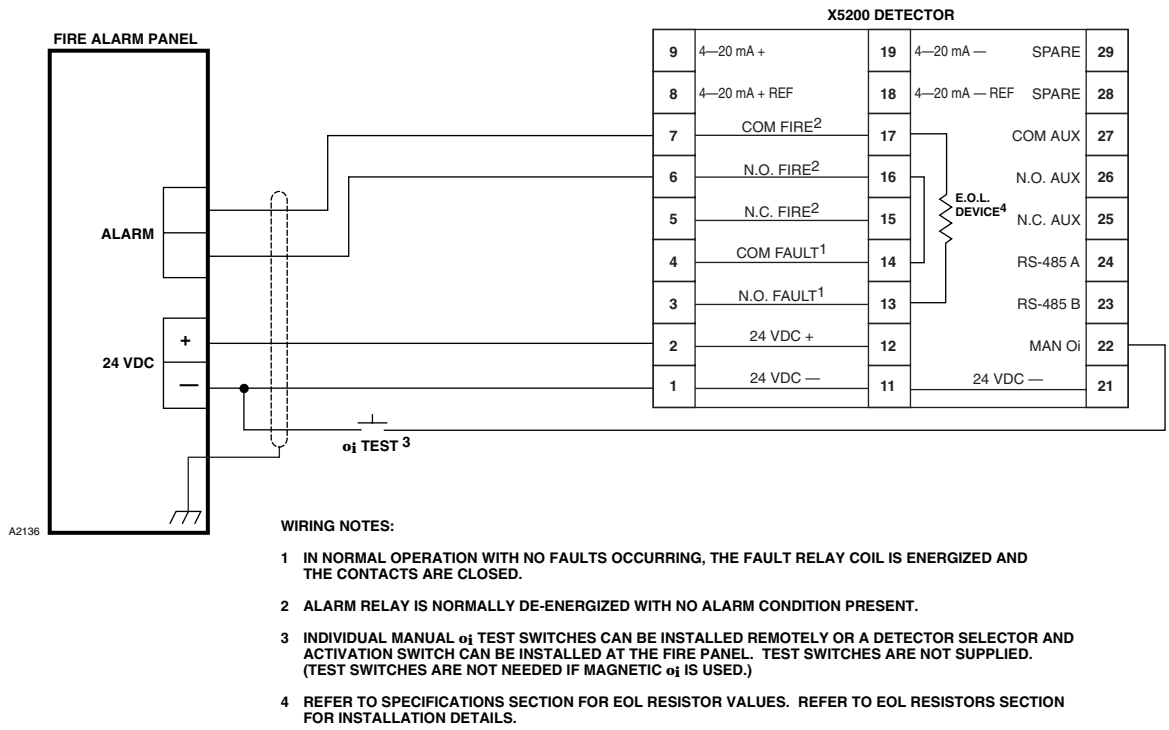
FIRE ALARM PANEL

X5200 DETECTOR

| 9 | 4—20 mA + | 19 | 4—20 mA — | SPARE | 29 |
|---|---|---|---|---|---|
| 8 | 4—20 mA + REF | 18 | 4—20 mA — REF | SPARE | 28 |
| 7 | COM FIRE$^2$ | 17 | | COM AUX | 27 |
| 6 | N.O. FIRE$^2$ | 16 | | N.O. AUX | 26 |
| 5 | N.C. FIRE$^2$ | 15 | | N.C. AUX | 25 |
| 4 | COM FAULT$^1$ | 14 | | RS-485 A | 24 |
| 3 | N.O. FAULT$^1$ | 13 | | RS-485 B | 23 |
| 2 | 24 VDC + | 12 | | MAN Oi | 22 |
| 1 | 24 VDC — | 11 | 24 VDC — | | 21 |

E.O.L. DEVICE$^4$

ALARM

24 VDC

+

—

oi TEST 3

A2136

WIRING NOTES:

1 IN NORMAL OPERATION WITH NO FAULTS OCCURRING, THE FAULT RELAY COIL IS ENERGIZED AND THE CONTACTS ARE CLOSED.

2 ALARM RELAY IS NORMALLY DE-ENERGIZED WITH NO ALARM CONDITION PRESENT.

3 INDIVIDUAL MANUAL oi TEST SWITCHES CAN BE INSTALLED REMOTELY OR A DETECTOR SELECTOR AND ACTIVATION SWITCH CAN BE INSTALLED AT THE FIRE PANEL. TEST SWITCHES ARE NOT SUPPLIED. (TEST SWITCHES ARE NOT NEEDED IF MAGNETIC oi IS USED.)

4 REFER TO SPECIFICATIONS SECTION FOR EOL RESISTOR VALUES. REFER TO EOL RESISTORS SECTION FOR INSTALLATION DETAILS.